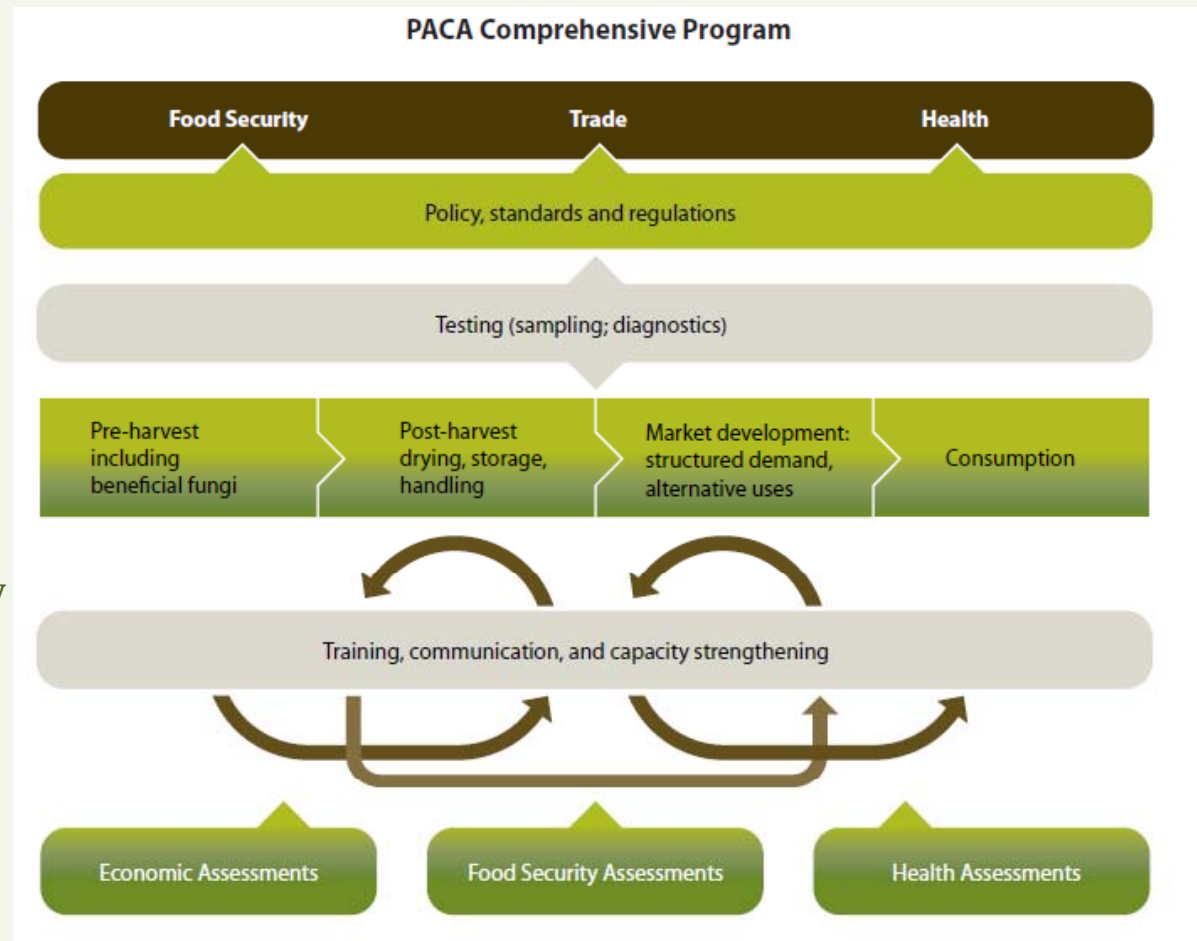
PACA Comprehensive Program

Food Security

Trade

Health

Policy, standards and regulations

Testing (sampling; diagnostics)

Pre-harvest including beneficial fungi

Post-harvest drying, storage, handling

Market development: structured demand, alternative uses

Consumption

Training, communication, and capacity strengthening

Economic Assessments

Food Security Assessments

Health Assessments